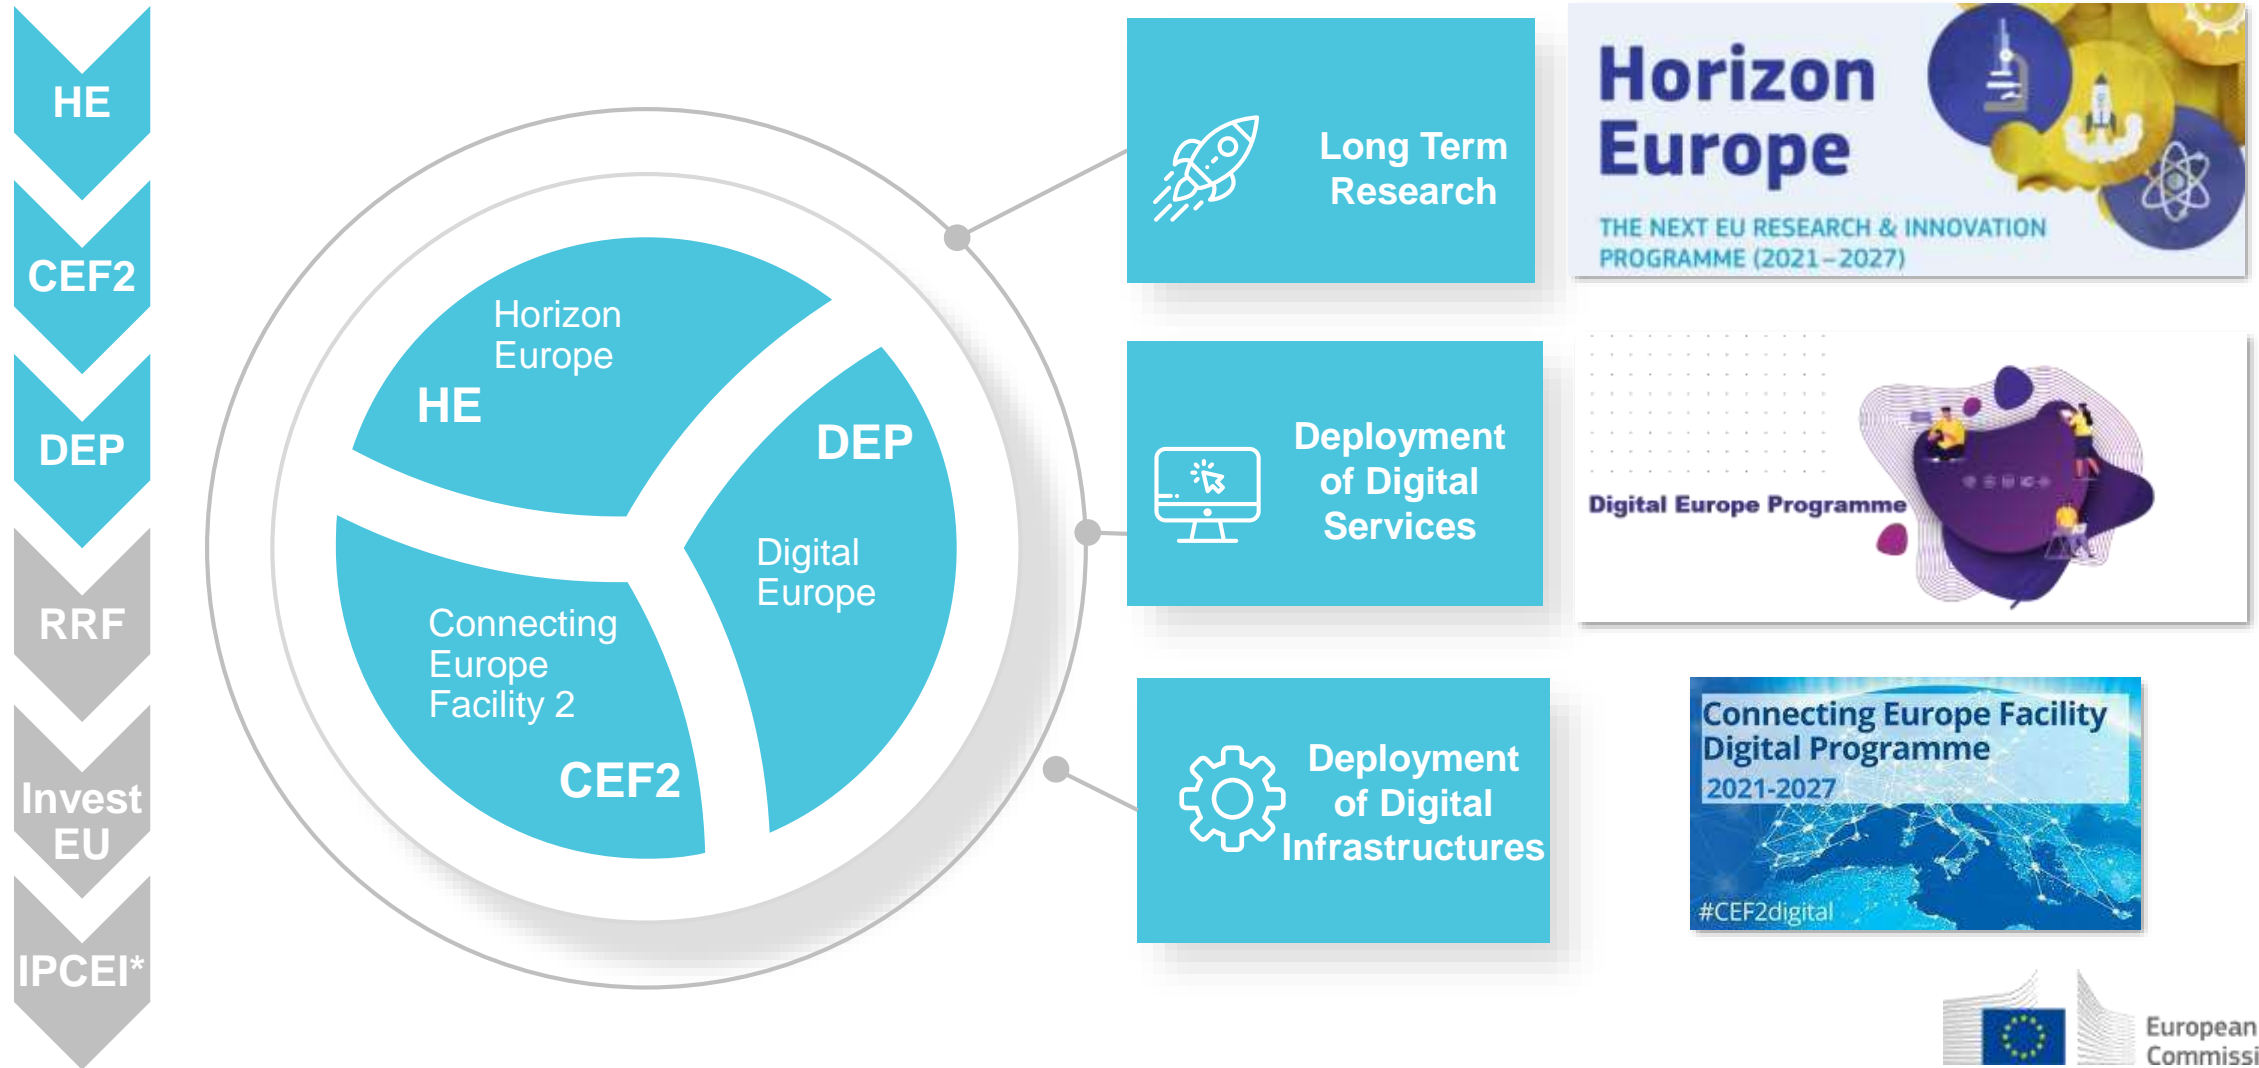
HE

CEF2

DEP

RRF

Invest EU

IPCEI*

Horizon Europe

HE

DEP

Digital Europe

Connecting Europe Facility 2

CEF2

Long Term Research

Horizon Europe

THE NEXT EU RESEARCH & INNOVATION PROGRAMME (2021–2027)

Deployment of Digital Services

Digital Europe Programme

Deployment of Digital Infrastructures

Connecting Europe Facility Digital Programme 2021-2027

#CEF2digital

European Commissi